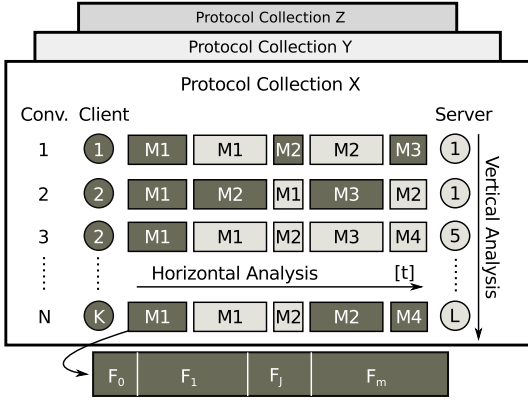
Protocol Collection Z

Protocol Collection Y

Protocol Collection X

Conv. Client Server

| Conv. | Client | | | | | | Server |
|---|---|---|---|---|---|---|---|
| 1 | 1 | M1 | M1 | M2 | M2 | M3 | 1 |
| 2 | 2 | M1 | M2 | M1 | M3 | M2 | 1 |
| 3 | 2 | M1 | M1 | M2 | M3 | M4 | 5 |
| ⋮ | ⋮ | | | | | | ⋮ |
| N | K | M1 | M1 | M2 | M2 | M4 | L |

Horizontal Analysis [t]

Vertical Analysis

$F_0$ $F_1$ $F_J$ $F_m$